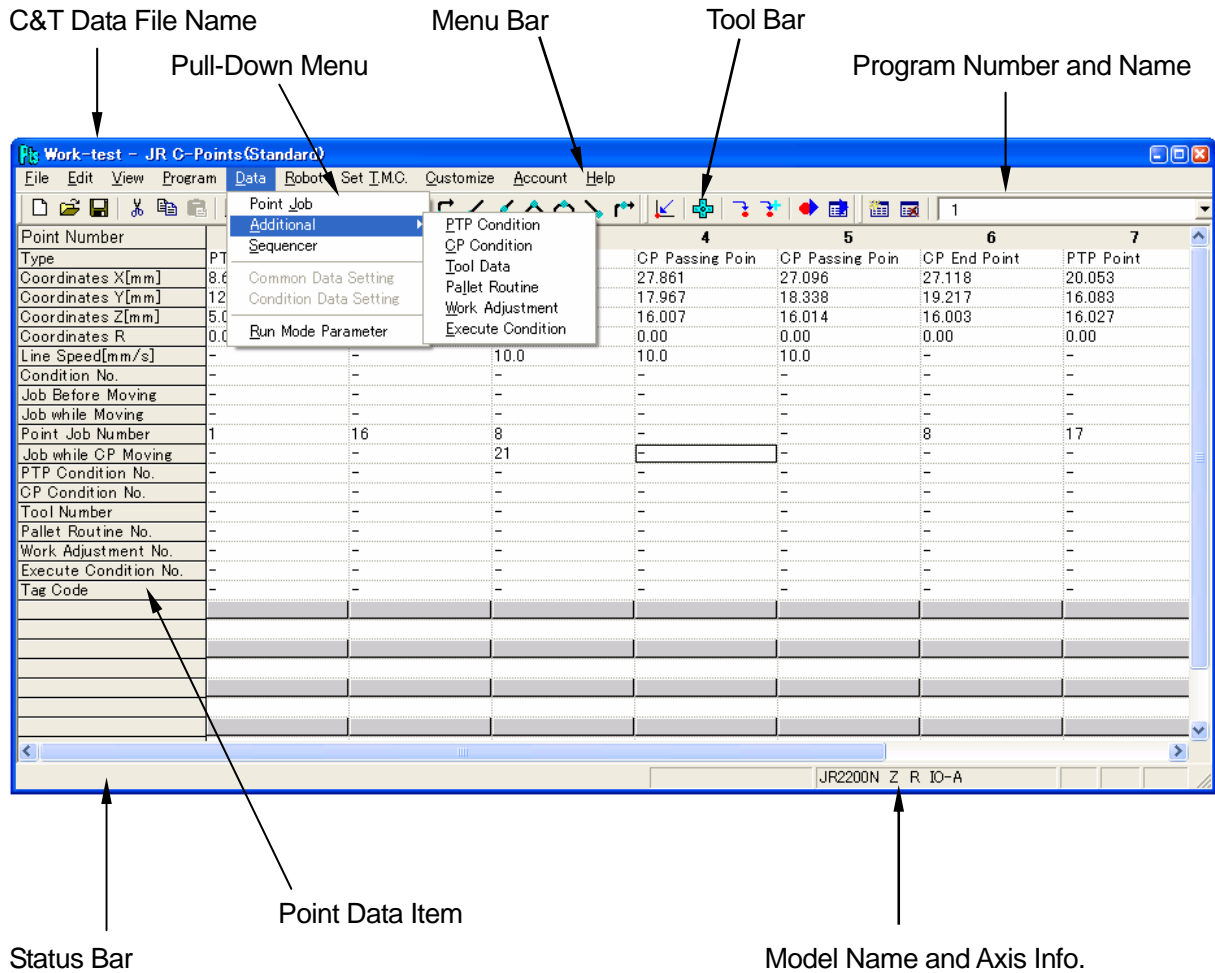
C&T Data File Name

Menu Bar

Tool Bar

Pull-Down Menu

Program Number and Name

Work-test - JR C-Points(Standard)

File Edit View Program Data Robot Set T.M.C. Customize Account Help

1

Point Job
Additional
Sequencer
Common Data Setting
Condition Data Setting
Run Mode Parameter

PTP Condition
CP Condition
Tool Data
Pallet Routine
Work Adjustment
Execute Condition

| Point Number | | | | 4 | 5 | 6 | 7 |
|---|---|---|---|---|---|---|---|
| Type | PT | | | CP Passing Poin | CP Passing Poin | CP End Point | PTP Point |
| Coordinates X[mm] | 8.6 | | | 27.861 | 27.096 | 27.118 | 20.053 |
| Coordinates Y[mm] | 12 | | | 17.967 | 18.338 | 19.217 | 16.083 |
| Coordinates Z[mm] | 5.0 | | | 16.007 | 16.014 | 16.003 | 16.027 |
| Coordinates R | 0.0 | | | 0.00 | 0.00 | 0.00 | 0.00 |
| Line Speed[mm/s] | - | - | 10.0 | 10.0 | 10.0 | - | - |
| Condition No. | - | - | - | - | - | - | - |
| Job Before Moving | - | - | - | - | - | - | - |
| Job while Moving | - | - | - | - | - | - | - |
| Point Job Number | 1 | 16 | 8 | - | - | 8 | 17 |
| Job while CP Moving | - | - | 21 | - | - | - | - |
| PTP Condition No. | - | - | - | - | - | - | - |
| CP Condition No. | - | - | - | - | - | - | - |
| Tool Number | - | - | - | - | - | - | - |
| Pallet Routine No. | - | - | - | - | - | - | - |
| Work Adjustment No. | - | - | - | - | - | - | - |
| Execute Condition No. | - | - | - | - | - | - | - |
| Tag Code | - | - | - | - | - | - | - |

JR2200N Z R IO-A

Point Data Item

Status Bar

Model Name and Axis Info.